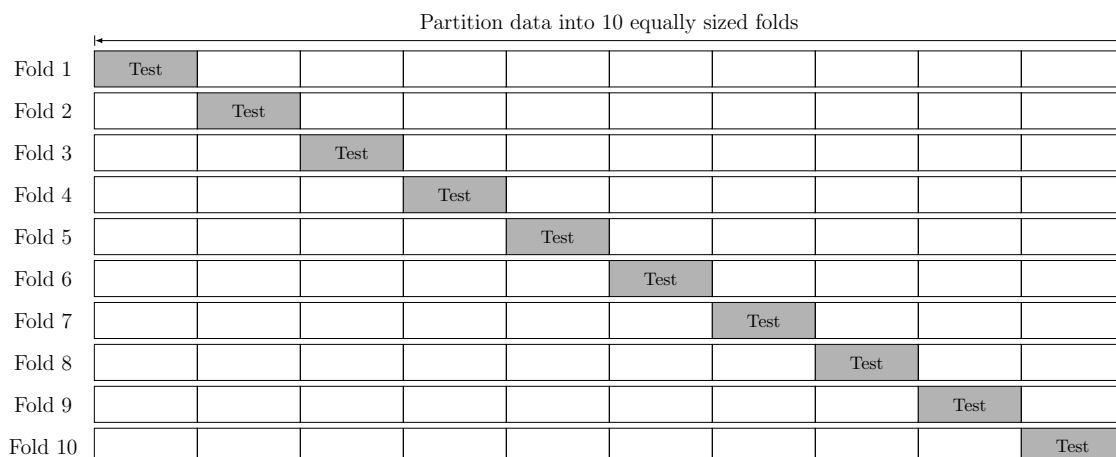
Partition data into 10 equally sized folds

| | | | | | | | | | | |
|---|---|---|---|---|---|---|---|---|---|---|
| Fold 1 | Test | | | | | | | | | |
| Fold 2 | | Test | | | | | | | | |
| Fold 3 | | | Test | | | | | | | |
| Fold 4 | | | | Test | | | | | | |
| Fold 5 | | | | | Test | | | | | |
| Fold 6 | | | | | | Test | | | | |
| Fold 7 | | | | | | | Test | | | |
| Fold 8 | | | | | | | | Test | | |
| Fold 9 | | | | | | | | | Test | |
| Fold 10 | | | | | | | | | | Test |